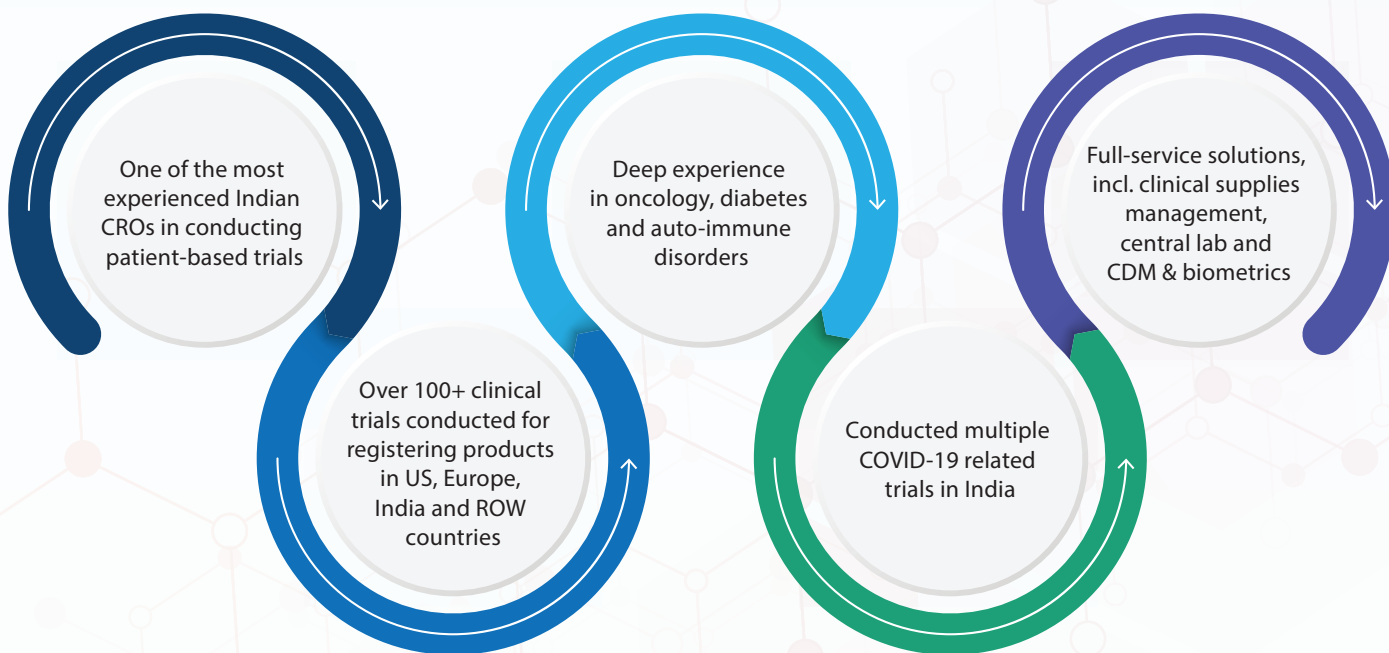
One of the most experienced Indian CROs in conducting patient-based trials

Over 100+ clinical trials conducted for registering products in US, Europe, India and ROW countries

Deep experience in oncology, diabetes and auto-immune disorders

Conducted multiple COVID-19 related trials in India

Full-service solutions, incl. clinical supplies management, central lab and CDM & biometrics